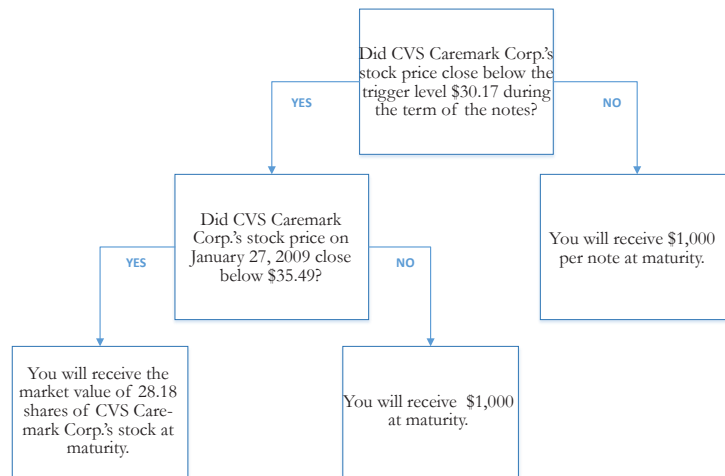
Did CVS Caremark Corp.'s stock price close below the trigger level $30.17 during the term of the notes?

YES

NO

Did CVS Caremark Corp.'s stock price on January 27, 2009 close below $35.49?

You will receive $1,000 per note at maturity.

YES

NO

You will receive the market value of 28.18 shares of CVS Caremark Corp.'s stock at maturity.

You will receive $1,000 at maturity.